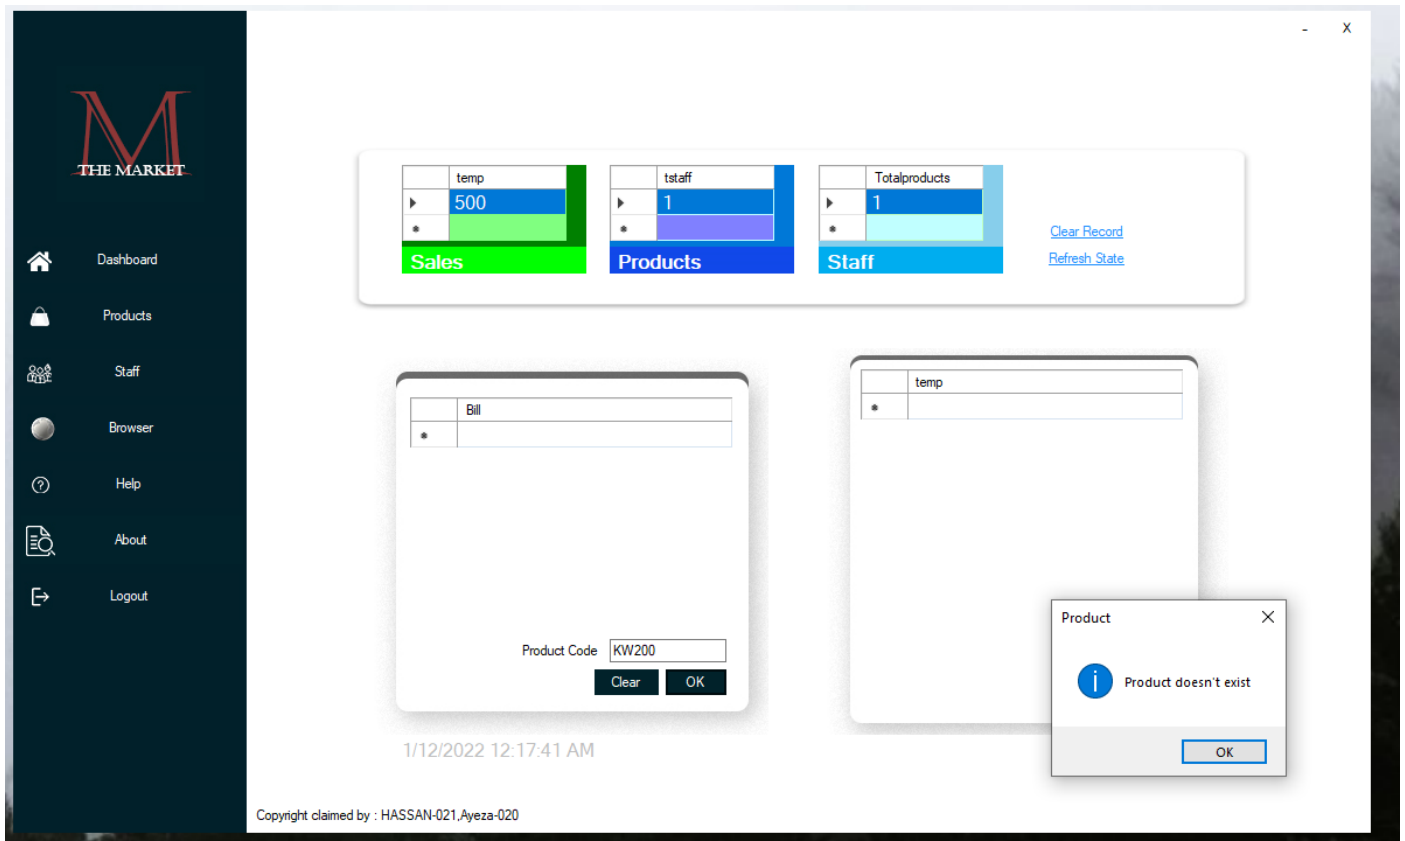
M
THE MARKET

Dashboard
Products
Staff
Browser
Help
About
Logout

- X

| | temp |
|---|---|
| ▸ | 500 |
| * | |

Sales

| | tstaff |
|---|---|
| ▸ | 1 |
| * | |

Products

| | Totalproducts |
|---|---|
| ▸ | 1 |
| * | |

Staff

Clear Record
Refresh State

| | Bill |
|---|---|
| * | |

Product Code KW200
Clear OK

| | temp |
|---|---|
| * | |

1/12/2022 12:17:41 AM

Product
Product doesn't exist
OK

Copyright claimed by : HASSAN-021,Ayeza-020